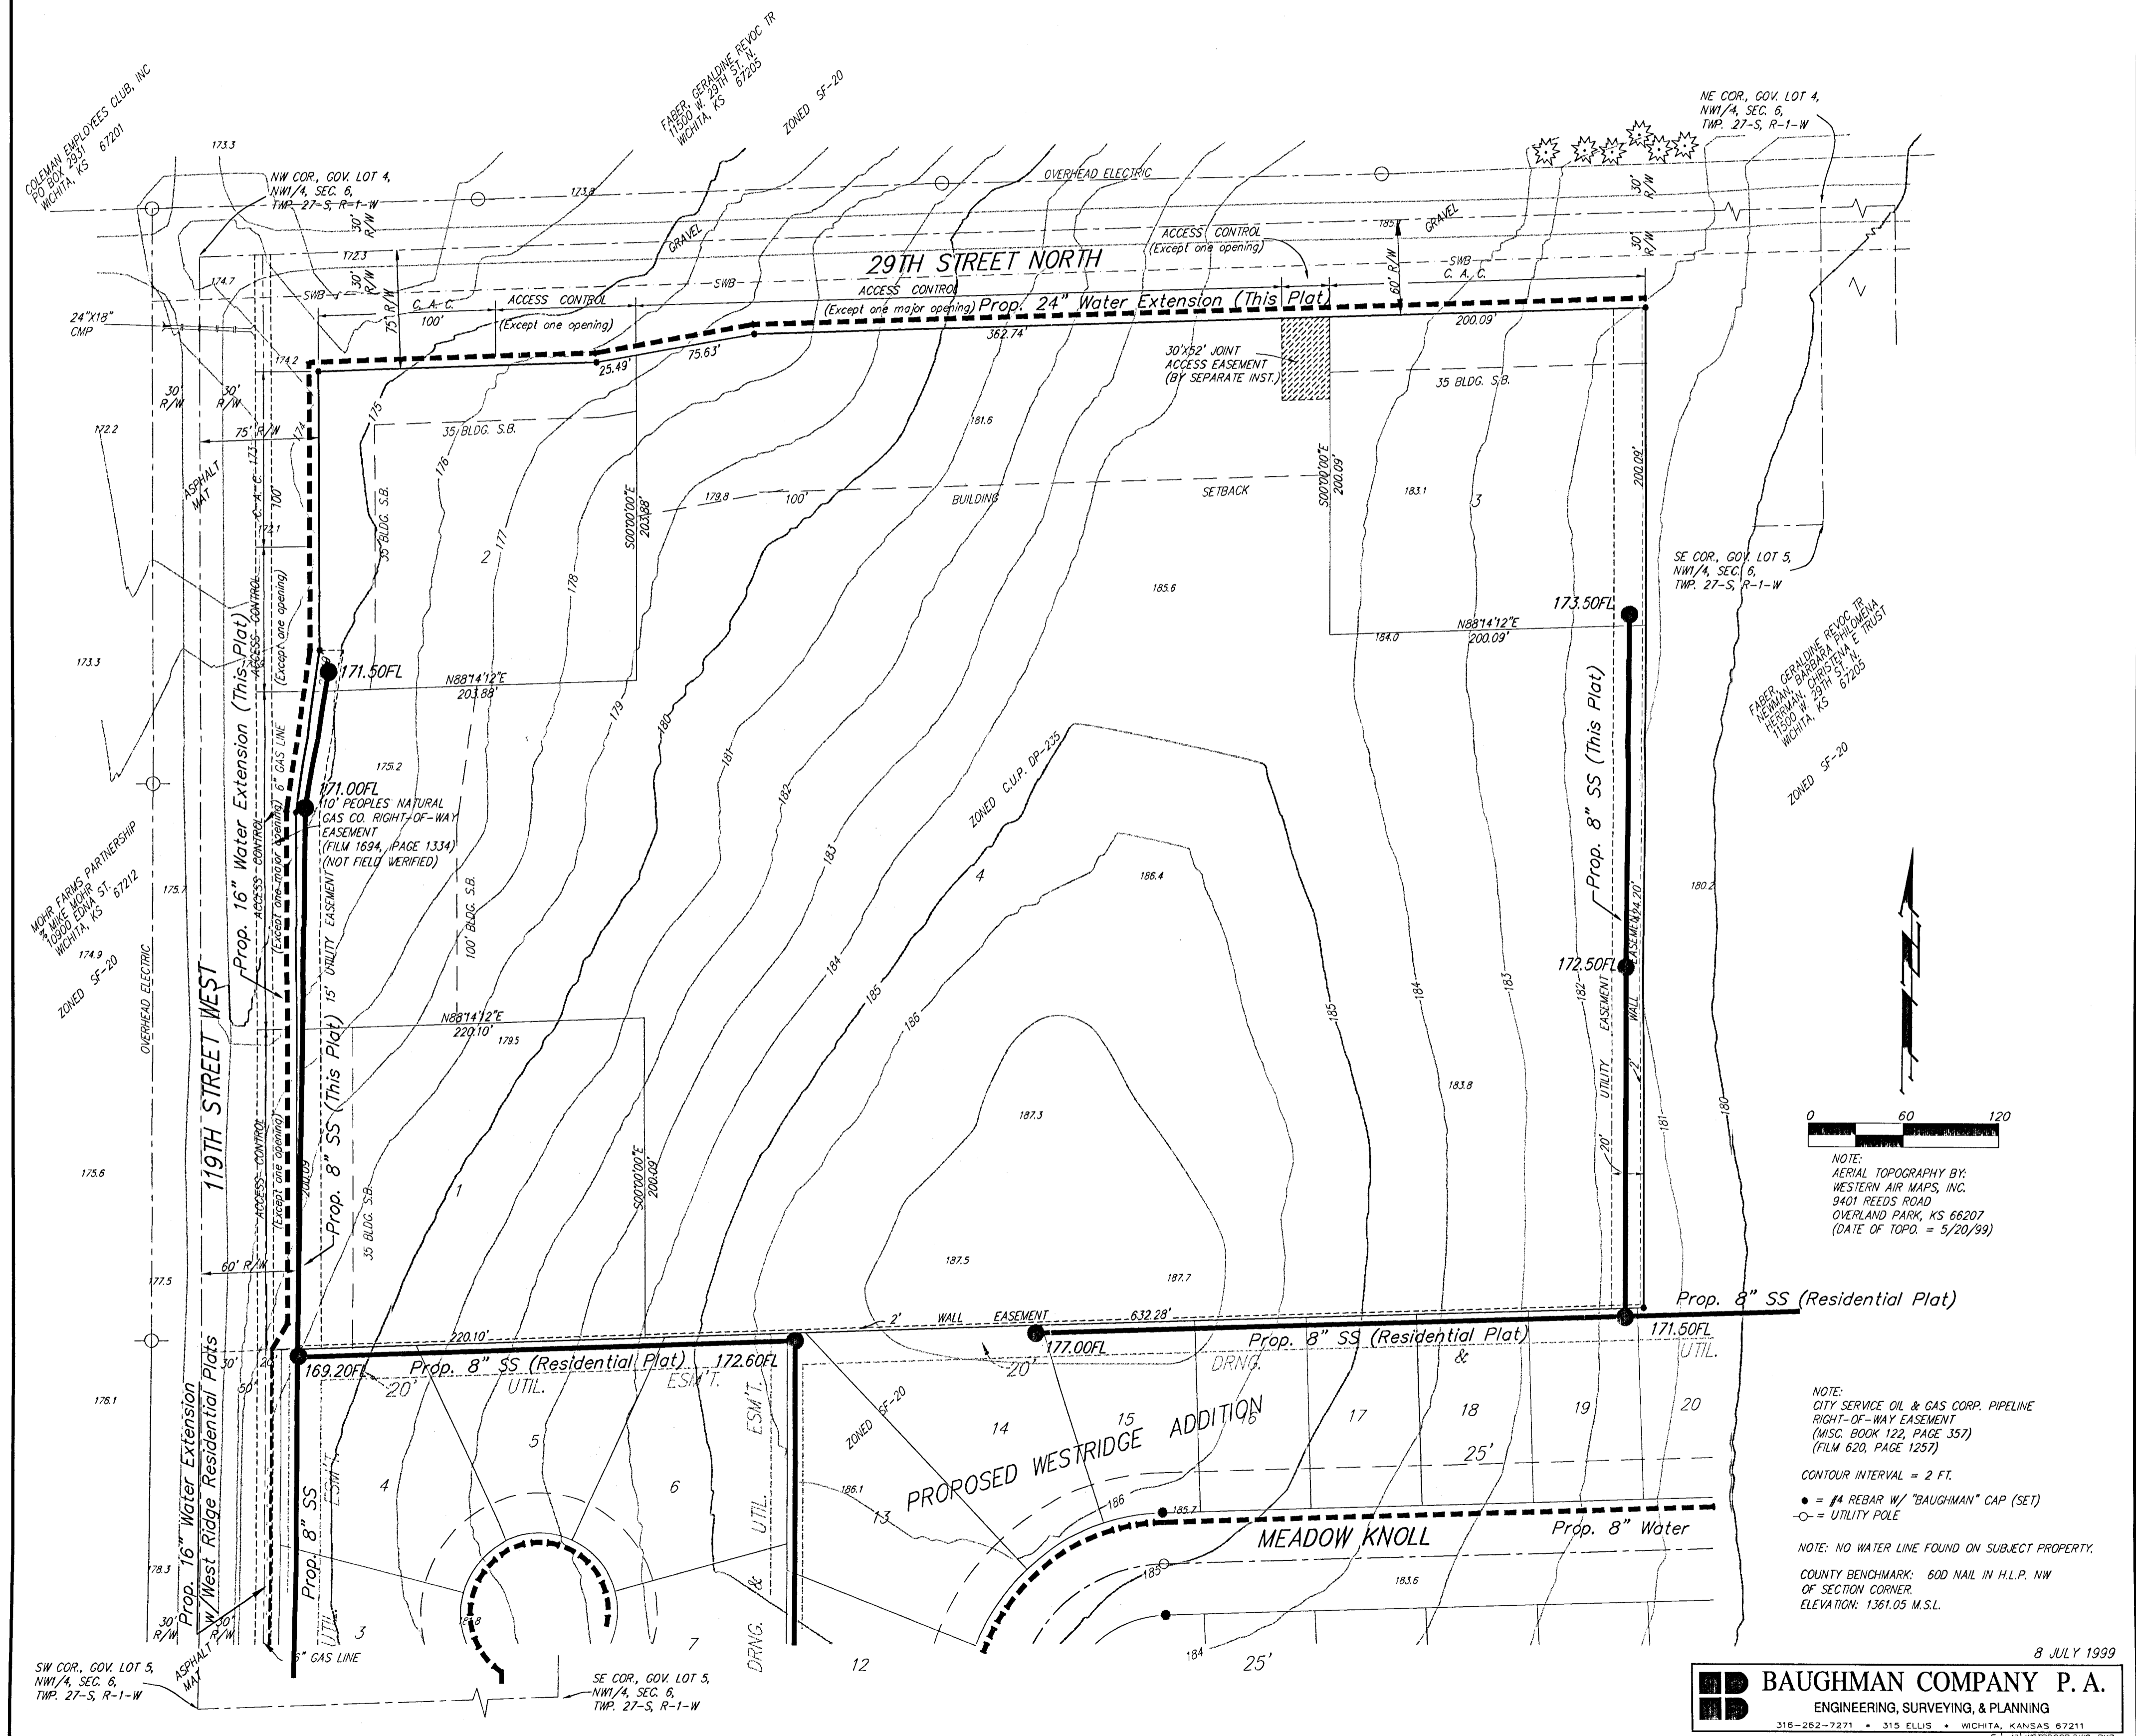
COLEMAN EMPLOYEES CLUB, INC
PO BOX 2931
WICHITA, KS 67201

FABER, GERALDINE REVOC TR
11500 W. 29TH ST. N.
WICHITA, KS 67205

ZONED SF-20

NE COR., GOV. LOT 4,
NW1/4, SEC. 6,
TWP. 27-S, R-1-W

NW COR., GOV. LOT 4,
NW1/4, SEC. 6,
TWP. 27-S, R-1-W

173.3
173.8
OVERHEAD ELECTRIC
30' R/W
GRAVEL
ACCESS CONTROL
(Except one opening)
185
60' R/W
29TH STREET NORTH
SWB
C. A. C.
172.3
174.7
24"X18" CMP
75' R/W
100'
ACCESS CONTROL
(Except one opening)
ACCESS CONTROL
(Except one major opening)
Prop. 24" Water Extension (This Plat)
200.09'
362.74'
75.63'
25.49'
174.2
30'X52' JOINT ACCESS EASEMENT (BY SEPARATE INST.)
35 BLDG. S.B.
30' R/W
75' R/W
172.2
ASPHALT MAT
181.6
S00°00'00"E 200.09'
200.09'
S00°00'00"E 203.88'
179.8
100'
BUILDING
SETBACK
183.1
3
2
177
176
178
175
35 BLDG. S.B.
SE COR., GOV. LOT 5,
NW1/4, SEC. 6,
TWP. 27-S, R-1-W
185.6
173.50FL
N88°14'12"E
200.09'
184.0
173.3
171.50FL
N88°14'12"E
203.88'
FABER, GERALDINE REVOC TR
NEWMAN, BARBARA PHILOMENA
HERRMAN, CHRISTENA E TRUST
11500 W. 29TH ST. N.
WICHITA, KS 67205
ZONED SF-20
Prop. 16" Water Extension (This Plat)
ACCESS CONTROL
(Except one opening)
6" GAS LINE
175.2
179
180
181
182
183
184
185
186
ZONED C.U.P. DP-235
Prop. 8" SS (This Plat)
171.00FL
10' PEOPLES NATURAL GAS CO. RIGHT-OF-WAY EASEMENT
(FILM 1694, PAGE 1334)
(NOT FIELD VERIFIED)
MOHR FARMS PARTNERSHIP
% MIKE MOHR
10900 EDNA ST.
WICHITA, KS 67212
175.7
174.9
ZONED SF-20
OVERHEAD ELECTRIC
119TH STREET WEST
ACCESS CONTROL
(Except one major opening)
15' UTILITY EASEMENT
100' BLDG. S.B.
186.4
4
180.2
172.50FL
UTILITY EASEMENT
WALL EASEMENT
2'
N88°14'12"E
220.10'
179.5
187.3
183.8
0 60 120
NOTE:
AERIAL TOPOGRAPHY BY:
WESTERN AIR MAPS, INC.
9401 REEDS ROAD
OVERLAND PARK, KS 66207
(DATE OF TOPO. = 5/20/99)
175.6
Prop. 8" SS (This Plat)
200.09'
S00°00'00"E 200.09'
1
35 BLDG. S.B.
187.5
187.7
20'
60' R/W
177.5
2' WALL EASEMENT
632.28'
Prop. 8" SS (Residential Plat)
171.50FL
UTIL.
220.10'
169.20FL
Prop. 8" SS (Residential Plat)
172.60FL
177.00FL
Prop. 8" SS (Residential Plat)
DRNG.
&
20'
20'
UTIL.
ESM'T.
ESM'T.
30'
50'
176.1
14
15
16
17
18
19
20
25'
PROPOSED WESTRIDGE ADDITION
ZONED SF-20
4
5
6
NOTE:
CITY SERVICE OIL & GAS CORP. PIPELINE RIGHT-OF-WAY EASEMENT
(MISC. BOOK 122, PAGE 357)
(FILM 620, PAGE 1257)
CONTOUR INTERVAL = 2 FT.
● = #4 REBAR W/ "BAUGHMAN" CAP (SET)
-○- = UTILITY POLE
NOTE: NO WATER LINE FOUND ON SUBJECT PROPERTY.
COUNTY BENCHMARK: 60D NAIL IN H.L.P. NW OF SECTION CORNER.
ELEVATION: 1361.05 M.S.L.
186.1
13
186
185.7
MEADOW KNOLL
Prop. 8" Water
185
183.6
Prop. 16" Water Extension
West Ridge Residential Plats
Prop. 8" SS
ESM'T.
UTIL.
&
DRNG.
UTIL.
178.3
30' R/W
30' R/W
ASPHALT MAT
3
7
12
184
25'
6" GAS LINE
SW COR., GOV. LOT 5,
NW1/4, SEC. 6,
TWP. 27-S, R-1-W
SE COR., GOV. LOT 5,
NW1/4, SEC. 6,
TWP. 27-S, R-1-W
8 JULY 1999
BAUGHMAN COMPANY P. A.
ENGINEERING, SURVEYING, & PLANNING
316-262-7271 • 315 ELLIS • WICHITA, KANSAS 67211